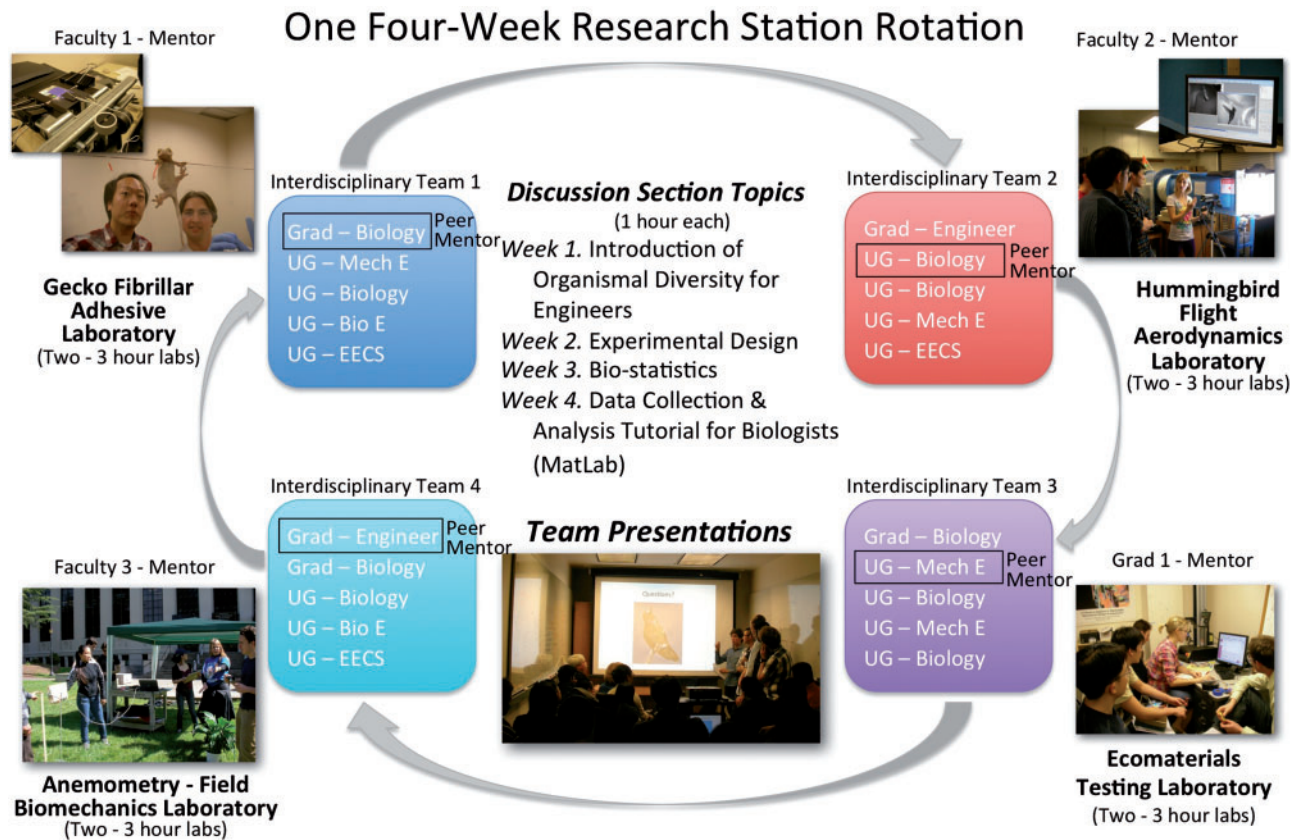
One Four-Week Research Station Rotation

Faculty 1 - Mentor

Gecko Fibrillar Adhesive Laboratory
(Two - 3 hour labs)

Interdisciplinary Team 1
Grad – Biology Peer Mentor
UG – Mech E
UG – Biology
UG – Bio E
UG – EECS

Discussion Section Topics
(1 hour each)
Week 1. Introduction of Organismal Diversity for Engineers
Week 2. Experimental Design
Week 3. Bio-statistics
Week 4. Data Collection & Analysis Tutorial for Biologists (MatLab)

Faculty 2 - Mentor

Interdisciplinary Team 2
Grad – Engineer
UG – Biology Peer Mentor
UG – Biology
UG – Mech E
UG – EECS

Hummingbird Flight Aerodynamics Laboratory
(Two - 3 hour labs)

Interdisciplinary Team 4
Grad – Engineer Peer Mentor
Grad – Biology
UG – Biology
UG – Bio E
UG – EECS

Team Presentations

Questions?

Faculty 3 - Mentor

Anemometry - Field Biomechanics Laboratory
(Two - 3 hour labs)

Interdisciplinary Team 3
Grad – Biology
UG – Mech E Peer Mentor
UG – Biology
UG – Mech E
UG – Biology

Grad 1 - Mentor

Ecomaterials Testing Laboratory
(Two - 3 hour labs)